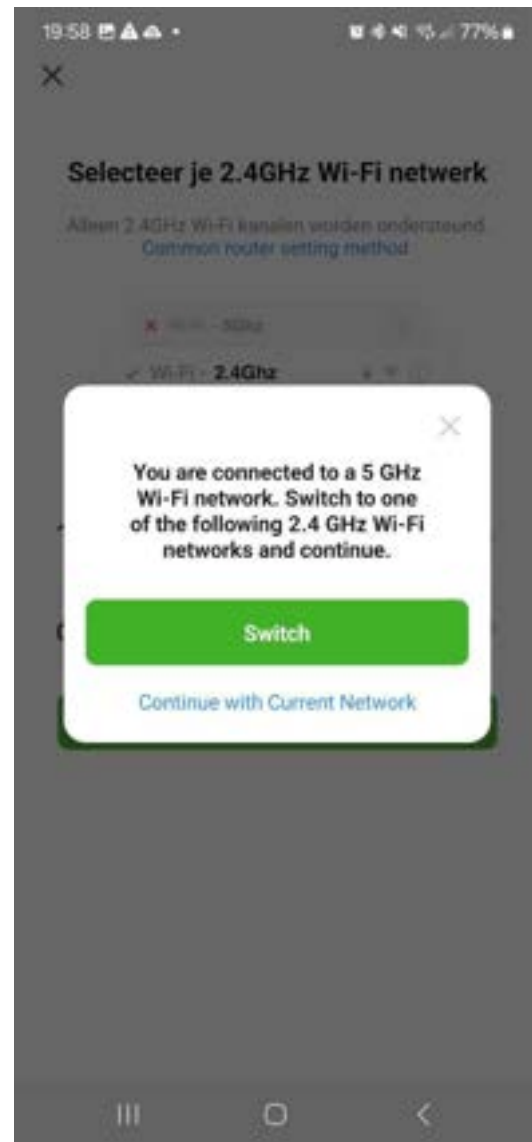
19:58 77%

×

Selecteer je 2.4GHz Wi-Fi netwerk

Alleen 2.4GHz Wi-Fi kanalen worden ondersteund
Common router setting method

Wi-Fi - 5Ghz

Wi-Fi - 2.4Ghz

×

You are connected to a 5 GHz Wi-Fi network. Switch to one of the following 2.4 GHz Wi-Fi networks and continue.

Switch

Continue with Current Network